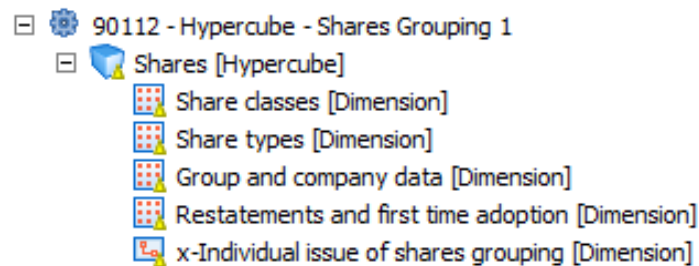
90112 - Hypercube - Shares Grouping 1
Shares [Hypercube]
Share classes [Dimension]
Share types [Dimension]
Group and company data [Dimension]
Restatements and first time adoption [Dimension]
x-Individual issue of shares grouping [Dimension]